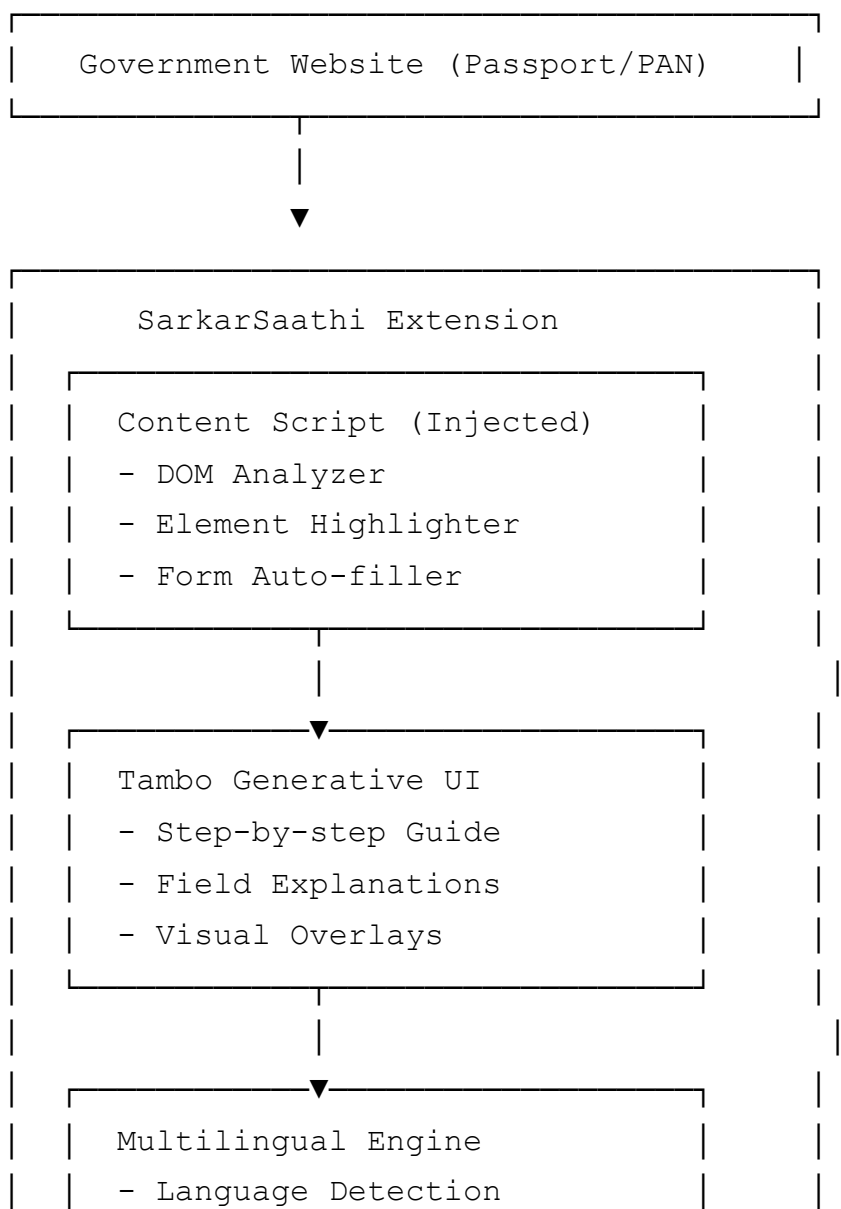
Government Website (Passport/PAN)

SarkarSaathi Extension

Content Script (Injected)
- DOM Analyzer
- Element Highlighter
- Form Auto-filler

Tambo Generative UI
- Step-by-step Guide
- Field Explanations
- Visual Overlays

Multilingual Engine
- Language Detection